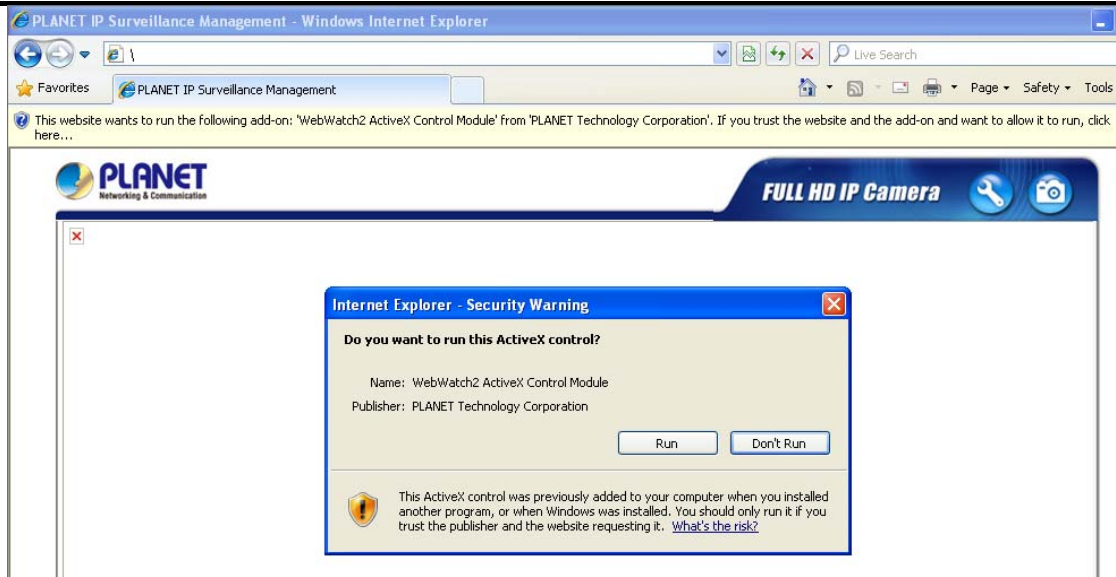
PLANET IP Surveillance Management - Windows Internet Explorer

\

Live Search

Favorites

PLANET IP Surveillance Management

Page ▾ Safety ▾ Tools

This website wants to run the following add-on: 'WebWatch2 ActiveX Control Module' from 'PLANET Technology Corporation'. If you trust the website and the add-on and want to allow it to run, click here...

PLANET
Networking & Communication

FULL HD IP Camera

Internet Explorer - Security Warning

Do you want to run this ActiveX control?

Name: WebWatch2 ActiveX Control Module

Publisher: PLANET Technology Corporation

Run

Don't Run

This ActiveX control was previously added to your computer when you installed another program, or when Windows was installed. You should only run it if you trust the publisher and the website requesting it. What's the risk?